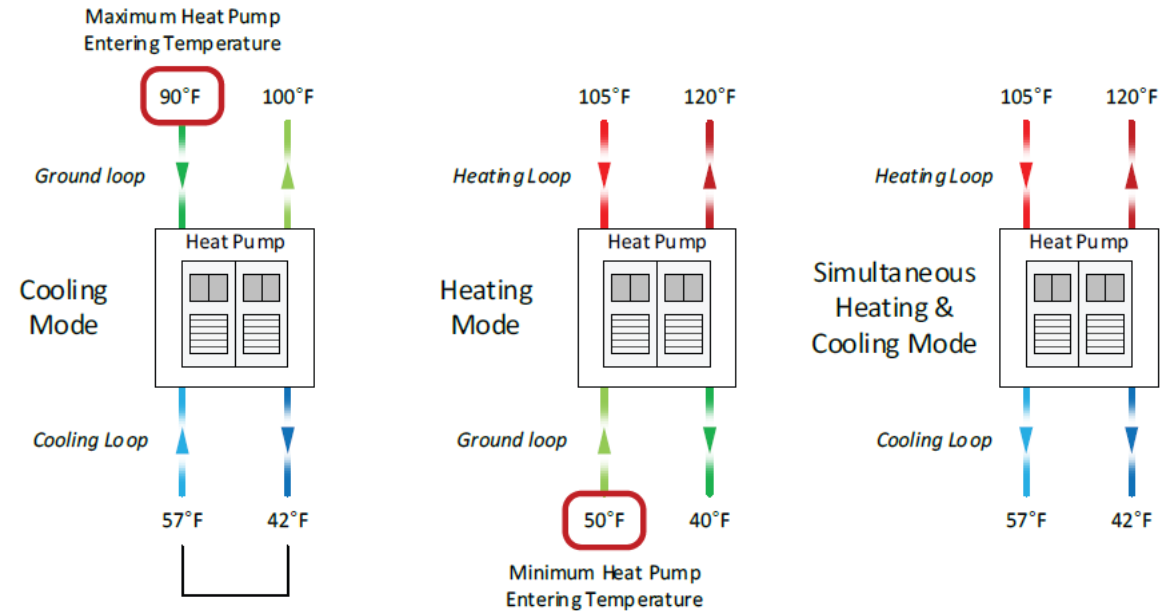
Maximum Heat Pump Entering Temperature

90°F 100°F

Ground loop

Heat Pump

Cooling Mode

Cooling Loop

57°F 42°F

105°F 120°F

Heating Loop

Heat Pump

Heating Mode

Ground loop

50°F 40°F

Minimum Heat Pump Entering Temperature

105°F 120°F

Heating Loop

Heat Pump

Simultaneous Heating & Cooling Mode

Cooling Loop

57°F 42°F